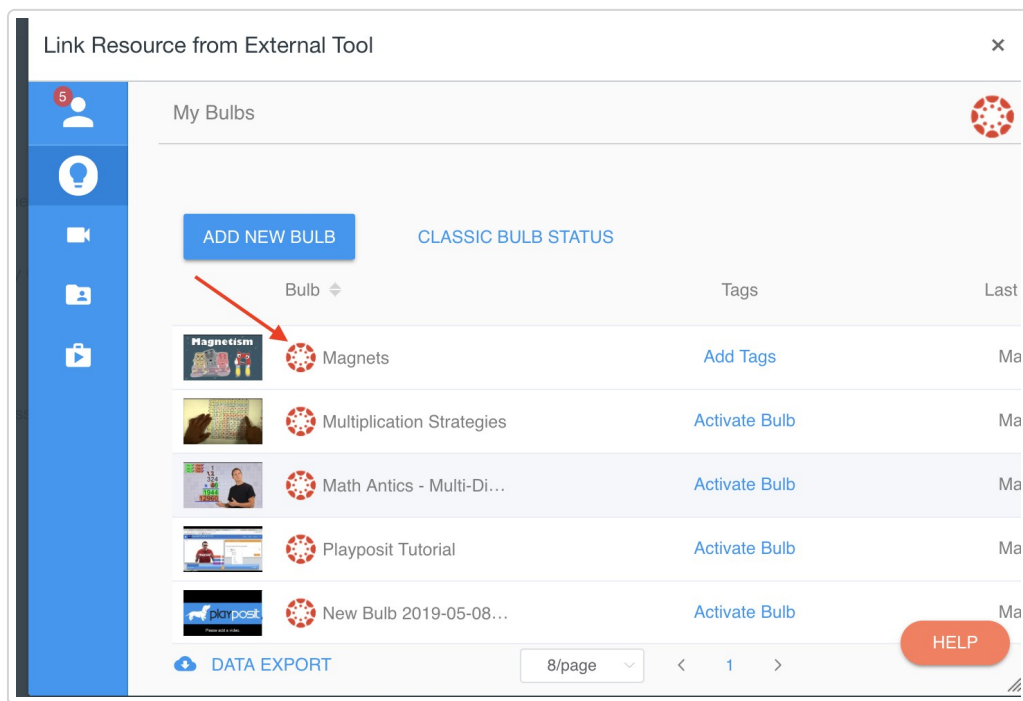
Link Resource from External Tool ×

5

My Bulbs

ADD NEW BULB

CLASSIC BULB STATUS

| | Bulb | Tags | Last |
|---|---|---|---|
| Magnetism | Magnets | Add Tags | Ma |
| | Multiplication Strategies | Activate Bulb | Ma |
| | Math Antics - Multi-Di… | Activate Bulb | Ma |
| | Playposit Tutorial | Activate Bulb | Ma |
| playposit | New Bulb 2019-05-08… | Activate Bulb | Ma |

DATA EXPORT

8/page

< 1 >

HELP